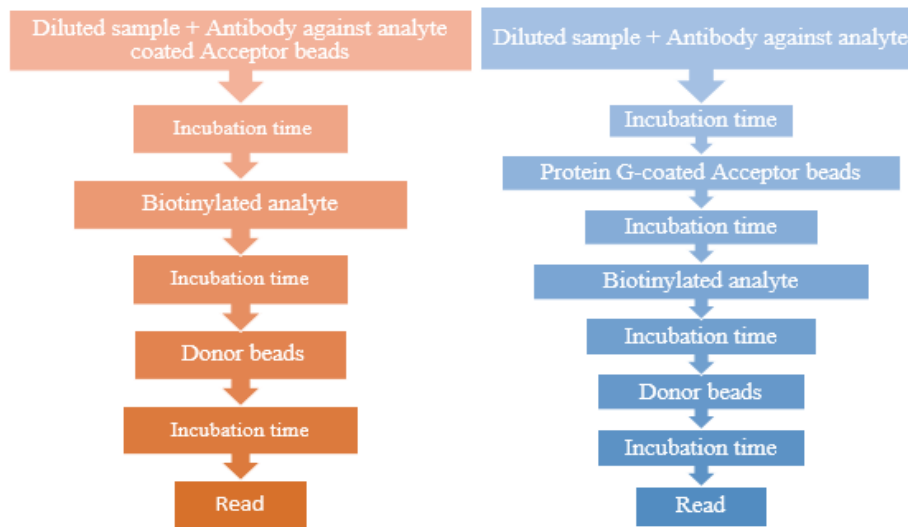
Diluted sample + Antibody against analyte coated Acceptor beads

Incubation time

Biotinylated analyte

Incubation time

Donor beads

Incubation time

Read

Diluted sample + Antibody against analyte

Incubation time

Protein G-coated Acceptor beads

Incubation time

Biotinylated analyte

Incubation time

Donor beads

Incubation time

Read